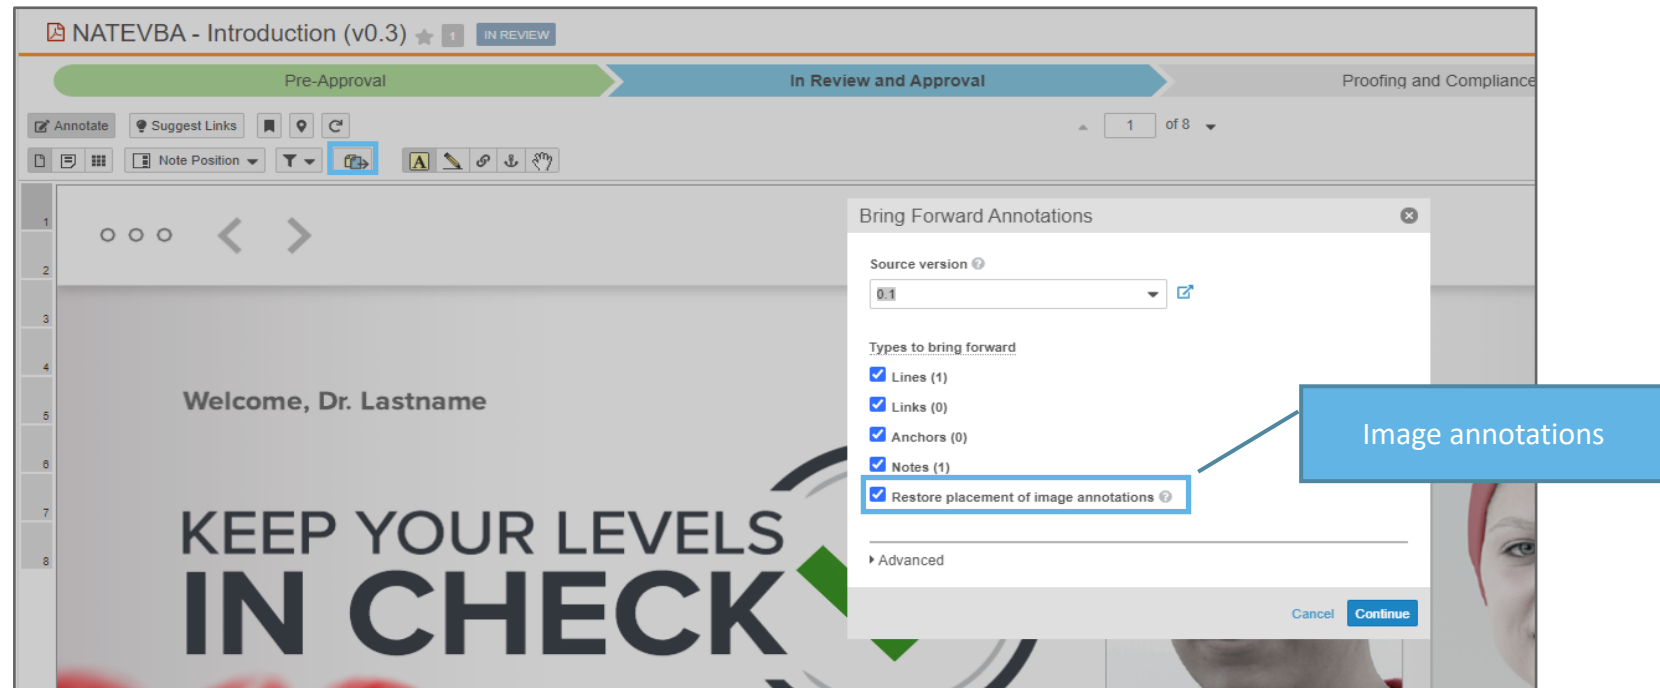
NATEVBA - Introduction (v0.3) 1 IN REVIEW

Pre-Approval
In Review and Approval
Proofing and Compliance

Annotate
Suggest Links
1 of 8

Note Position

1
2
3
4
5
6
7
8

Welcome, Dr. Lastname

KEEP YOUR LEVELS
IN CHECK

Bring Forward Annotations

Source version

0.1

Types to bring forward

Lines (1)

Links (0)

Anchors (0)

Notes (1)

Restore placement of image annotations

Advanced

Cancel
Continue

Image annotations